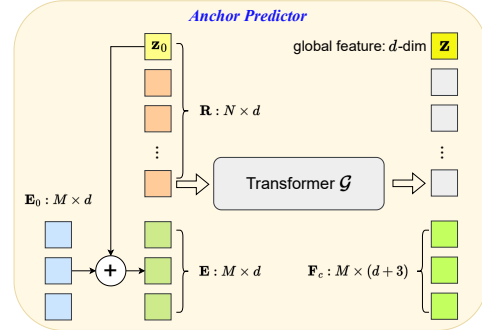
Anchor Predictor

$\mathbf{z}_0$

global feature: $d$-dim $\mathbf{z}$

$\mathbf{R} : N \times d$

$\vdots$

$\vdots$

Transformer $\mathcal{G}$

$\mathbf{E}_0 : M \times d$

$+$

$\mathbf{E} : M \times d$

$\mathbf{F}_c : M \times (d+3)$